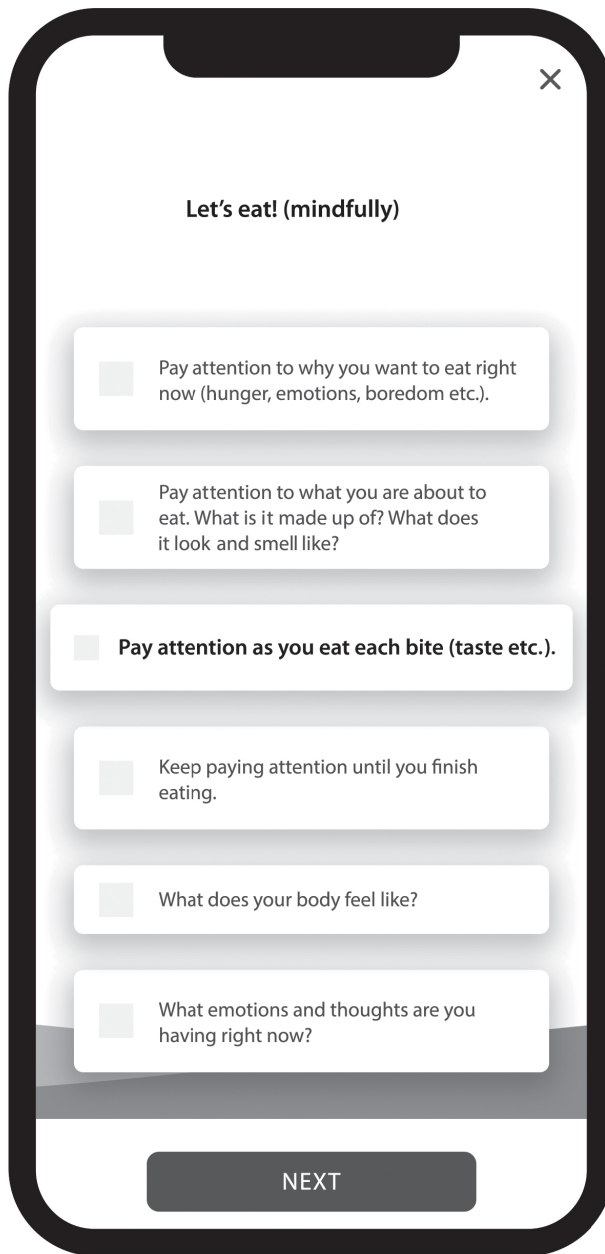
×

Let's eat! (mindfully)

Pay attention to why you want to eat right now (hunger, emotions, boredom etc.).

Pay attention to what you are about to eat. What is it made up of? What does it look and smell like?

Pay attention as you eat each bite (taste etc.).

Keep paying attention until you finish eating.

What does your body feel like?

What emotions and thoughts are you having right now?

NEXT